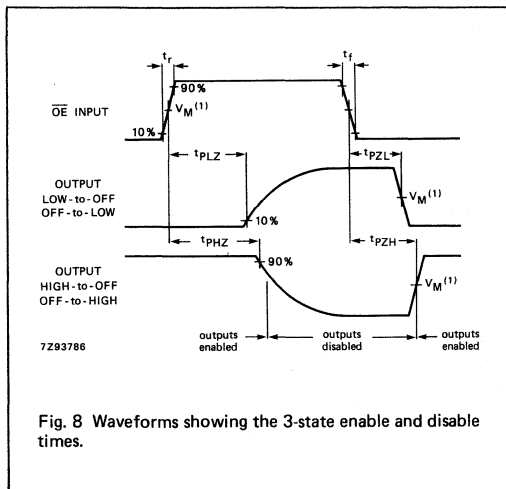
$t_r$

$t_f$

90%

$\overline{OE}$ INPUT

$V_M{}^{(1)}$

10%

$t_{PLZ}$

$t_{PZL}$

OUTPUT
LOW-to-OFF
OFF-to-LOW

$V_M{}^{(1)}$

10%

$t_{PHZ}$

$t_{PZH}$

90%

OUTPUT
HIGH-to-OFF
OFF-to-HIGH

$V_M{}^{(1)}$

7Z93786

outputs enabled

outputs disabled

outputs enabled

Fig. 8 Waveforms showing the 3-state enable and disable times.